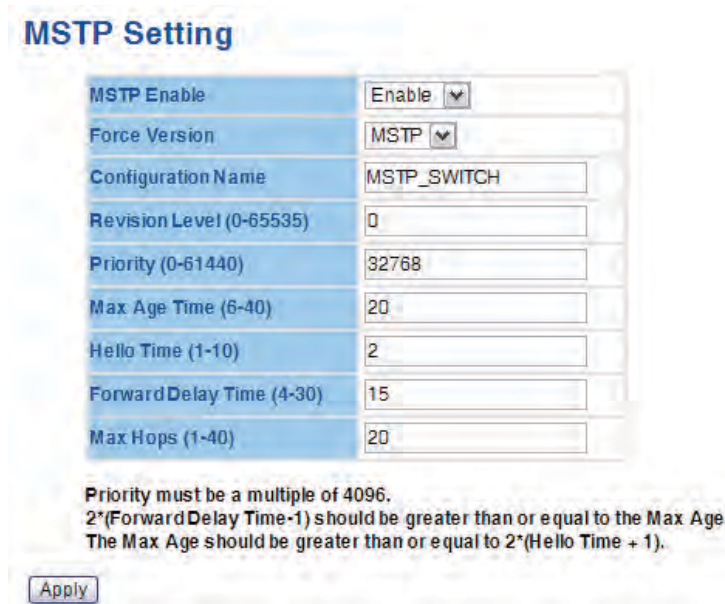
MSTP Setting

| MSTP Enable | Enable |
|---|---|
| Force Version | MSTP |
| Configuration Name | MSTP_SWITCH |
| Revision Level (0-65535) | 0 |
| Priority (0-61440) | 32768 |
| Max Age Time (6-40) | 20 |
| Hello Time (1-10) | 2 |
| Forward Delay Time (4-30) | 15 |
| Max Hops (1-40) | 20 |

Priority must be a multiple of 4096.
2*(Forward Delay Time-1) should be greater than or equal to the Max Age
The Max Age should be greater than or equal to 2*(Hello Time + 1).

Apply